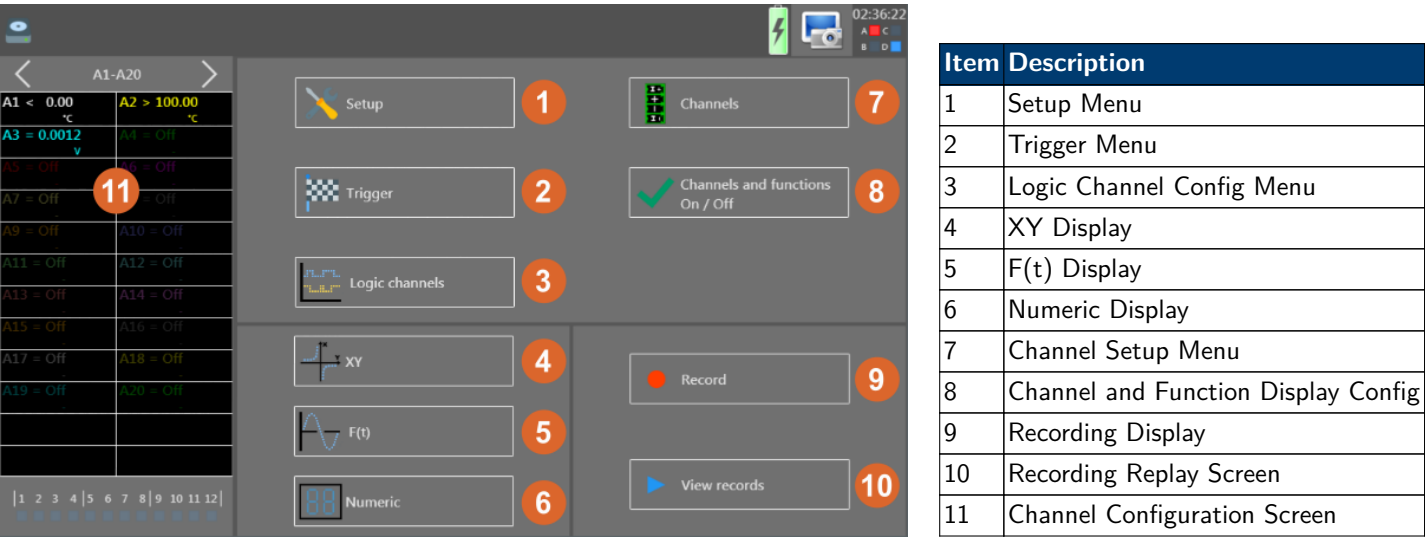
02:36:22
A C
B D

A1-A20

A1 < 0.00 °C
A2 > 100.00 °C
A3 = 0.0012 V
A4 = Off
A5 = Off
A6 = Off
A7 = Off
A8 = Off
A9 = Off
A10 = Off
A11 = Off
A12 = Off
A13 = Off
A14 = Off
A15 = Off
A16 = Off
A17 = Off
A18 = Off
A19 = Off
A20 = Off

11

1 2 3 4 5 6 7 8 9 10 11 12

Setup 1
Trigger 2
Logic channels 3
XY 4
F(t) 5
Numeric 6
Channels 7
Channels and functions On / Off 8
Record 9
View records 10

| Item | Description |
|---|---|
| 1 | Setup Menu |
| 2 | Trigger Menu |
| 3 | Logic Channel Config Menu |
| 4 | XY Display |
| 5 | F(t) Display |
| 6 | Numeric Display |
| 7 | Channel Setup Menu |
| 8 | Channel and Function Display Config |
| 9 | Recording Display |
| 10 | Recording Replay Screen |
| 11 | Channel Configuration Screen |